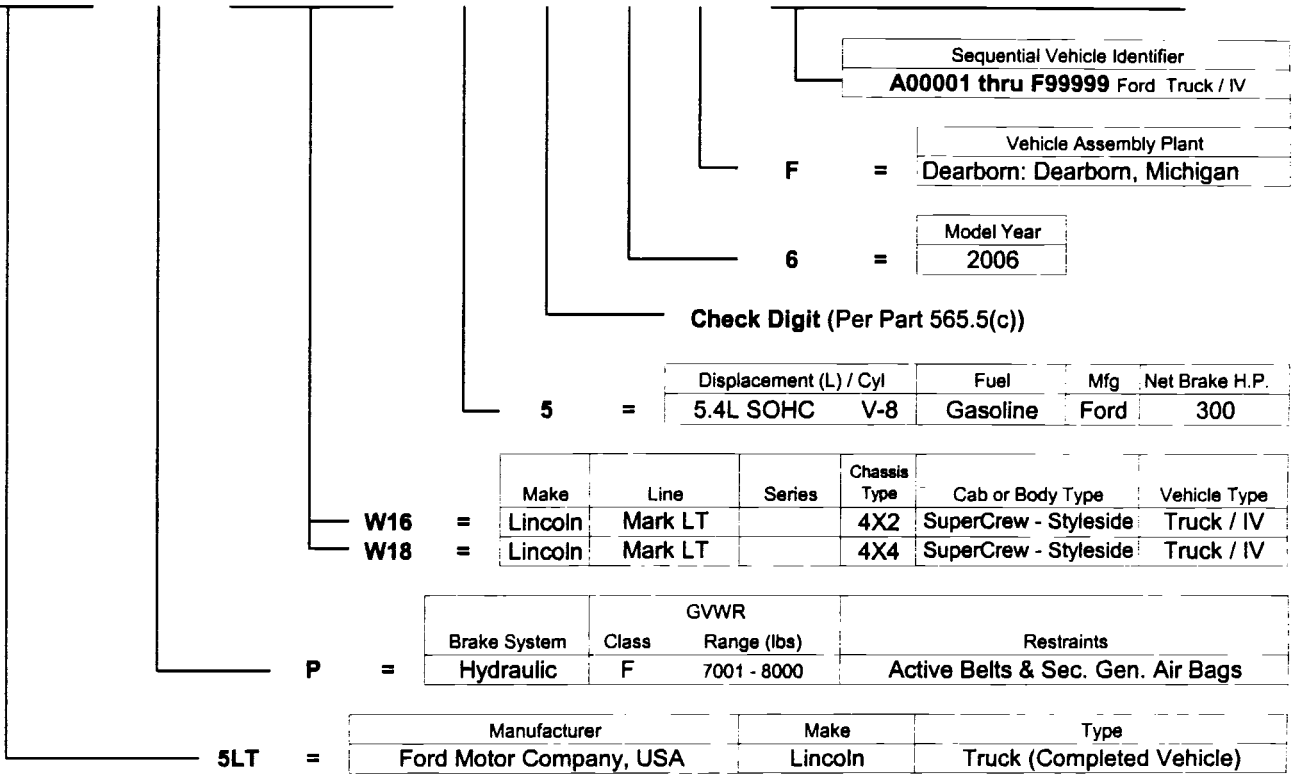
Sequential Vehicle Identifier
A00001 thru F99999 Ford Truck / IV

F = 
| Vehicle Assembly Plant |
|---|
| Dearborn: Dearborn, Michigan |

6 = 
| Model Year |
|---|
| 2006 |

Check Digit (Per Part 565.5(c))

5 = 
| Displacement (L) / Cyl | Fuel | Mfg | Net Brake H.P. |
|---|---|---|---|
| 5.4L SOHC V-8 | Gasoline | Ford | 300 |

| | | Make | Line | Series | Chassis Type | Cab or Body Type | Vehicle Type |
|---|---|---|---|---|---|---|---|
| W16 | = | Lincoln | Mark LT | | 4X2 | SuperCrew - Styleside | Truck / IV |
| W18 | = | Lincoln | Mark LT | | 4X4 | SuperCrew - Styleside | Truck / IV |

P = 
| Brake System | GVWR Class | GVWR Range (lbs) | Restraints |
|---|---|---|---|
| Hydraulic | F | 7001 - 8000 | Active Belts & Sec. Gen. Air Bags |

5LT = 
| Manufacturer | Make | Type |
|---|---|---|
| Ford Motor Company, USA | Lincoln | Truck (Completed Vehicle) |